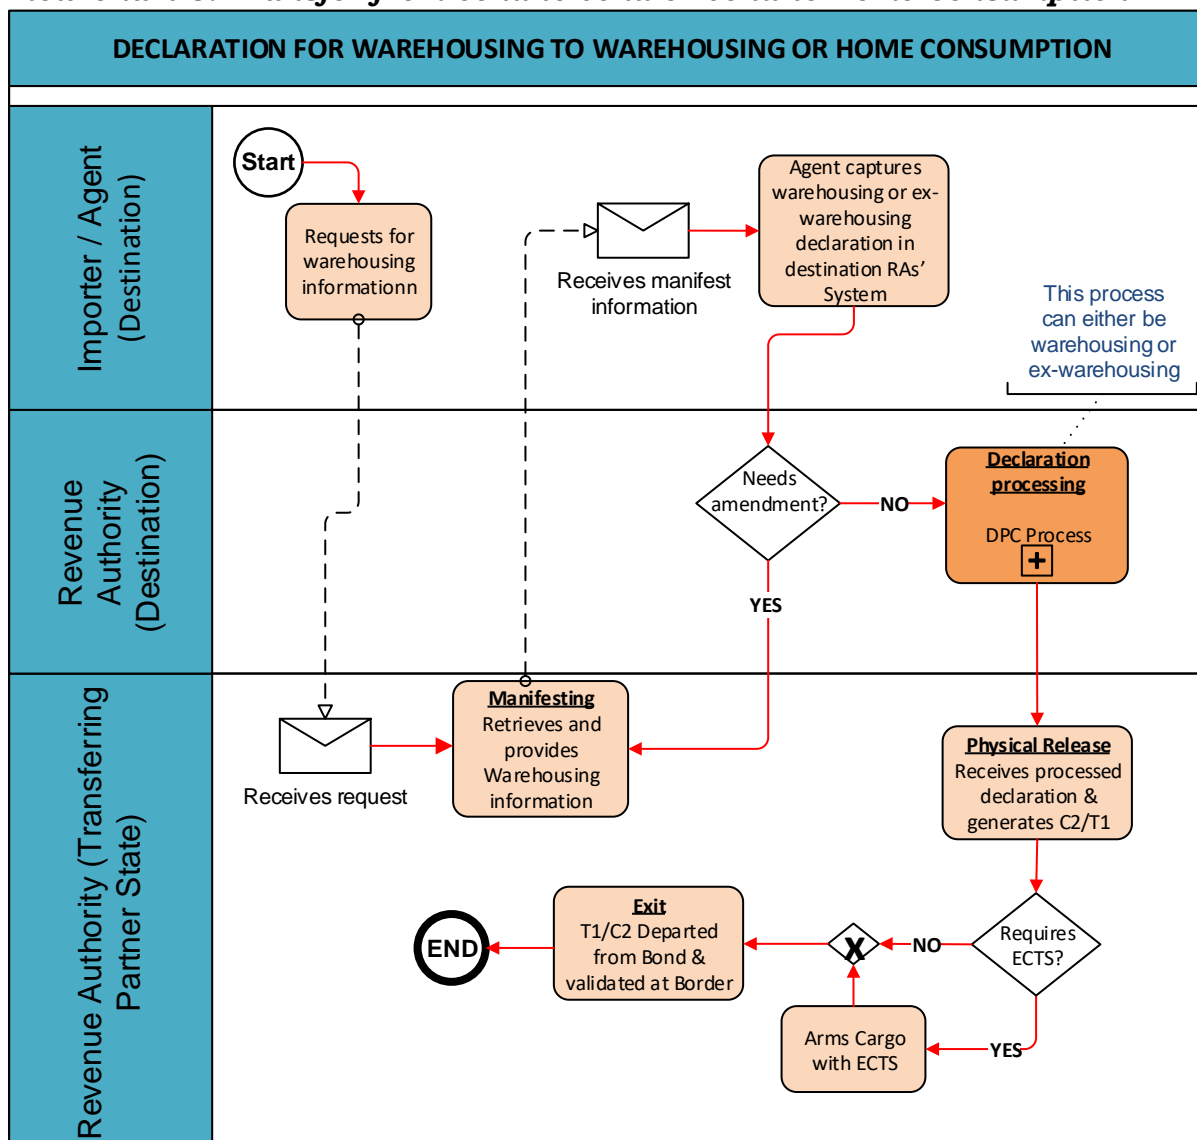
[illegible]

DECLARATION FOR WAREHOUSING TO WAREHOUSING OR HOME CONSUMPTION

Importer / Agent (Destination)

Start

Requests for warehousing informationn

Receives manifest information

Agent captures warehousing or ex-warehousing declaration in destination RAs' System

This process can either be warehousing or ex-warehousing

Revenue Authority (Destination)

Needs amendment?

NO

Declaration processing

DPC Process

YES

Revenue Authority (Transferring Partner State)

Receives request

Manifesting
Retrieves and provides Warehousing information

Physical Release
Receives processed declaration & generates C2/T1

Exit
T1/C2 Departed from Bond & validated at Border

END

X

NO

Requires ECTS?

Arms Cargo with ECTS

YES